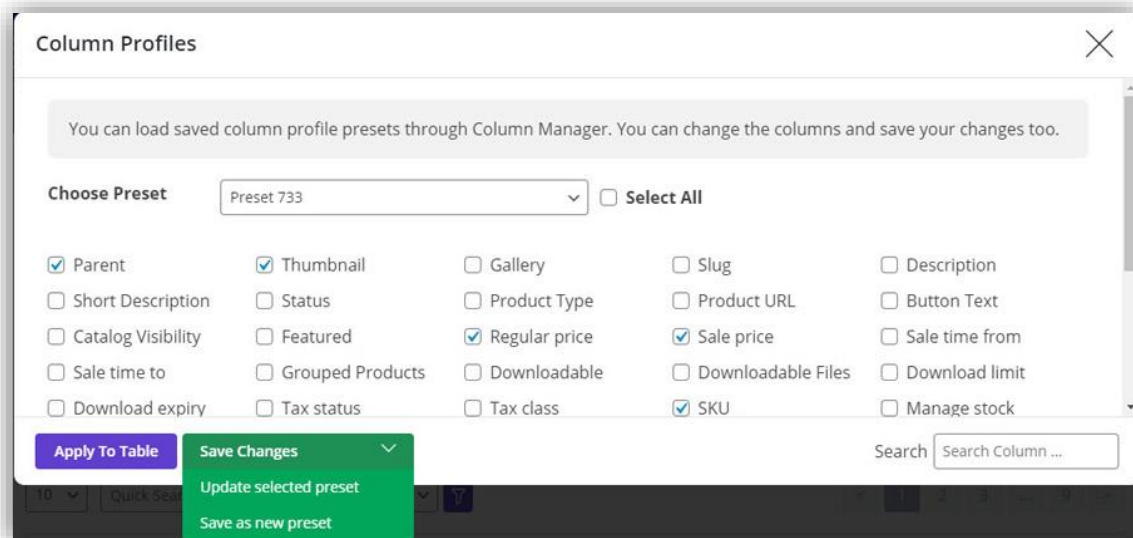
Column Profiles

You can load saved column profile presets through Column Manager. You can change the columns and save your changes too.

Choose Preset Preset 733 Select All

☑ Parent ☑ Thumbnail ☐ Gallery ☐ Slug ☐ Description
☐ Short Description ☐ Status ☐ Product Type ☐ Product URL ☐ Button Text
☐ Catalog Visibility ☐ Featured ☑ Regular price ☑ Sale price ☐ Sale time from
☐ Sale time to ☐ Grouped Products ☐ Downloadable ☐ Downloadable Files ☐ Download limit
☐ Download expiry ☐ Tax status ☐ Tax class ☑ SKU ☐ Manage stock

Apply To Table Save Changes
Update selected preset
Save as new preset

Search Search Column ...

10 Quick Sear

1 2 3 ... 9